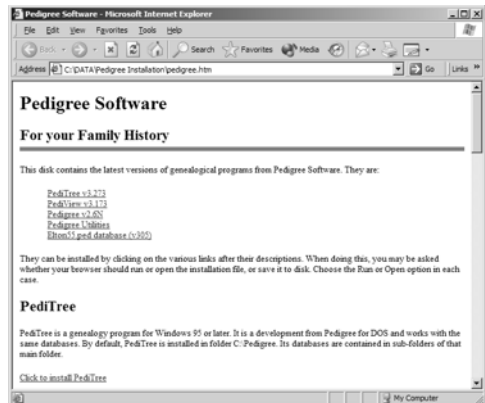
Pedigree Software - Microsoft Internet Explorer

File Edit View Favorites Tools Help

Back Search Favorites Media

Address C:\DATA\Pedigree Installation\pedigree.htm Go Links

Pedigree Software

For your Family History

This disk contains the latest versions of genealogical programs from Pedigree Software. They are:

PediTree v3.273
PediView v3.173
Pedigree v2.6N
Pedigree Utilities
Elton55.ped database (v305)

They can be installed by clicking on the various links after their descriptions. When doing this, you may be asked whether your browser should run or open the installation file, or save it to disk. Choose the Run or Open option in each case.

PediTree

PediTree is a genealogy program for Windows 95 or later. It is a development from Pedigree for DOS and works with the same databases. By default, PediTree is installed in folder C:\Pedigree. Its databases are contained in sub-folders of that main folder.

Click to install PediTree

My Computer